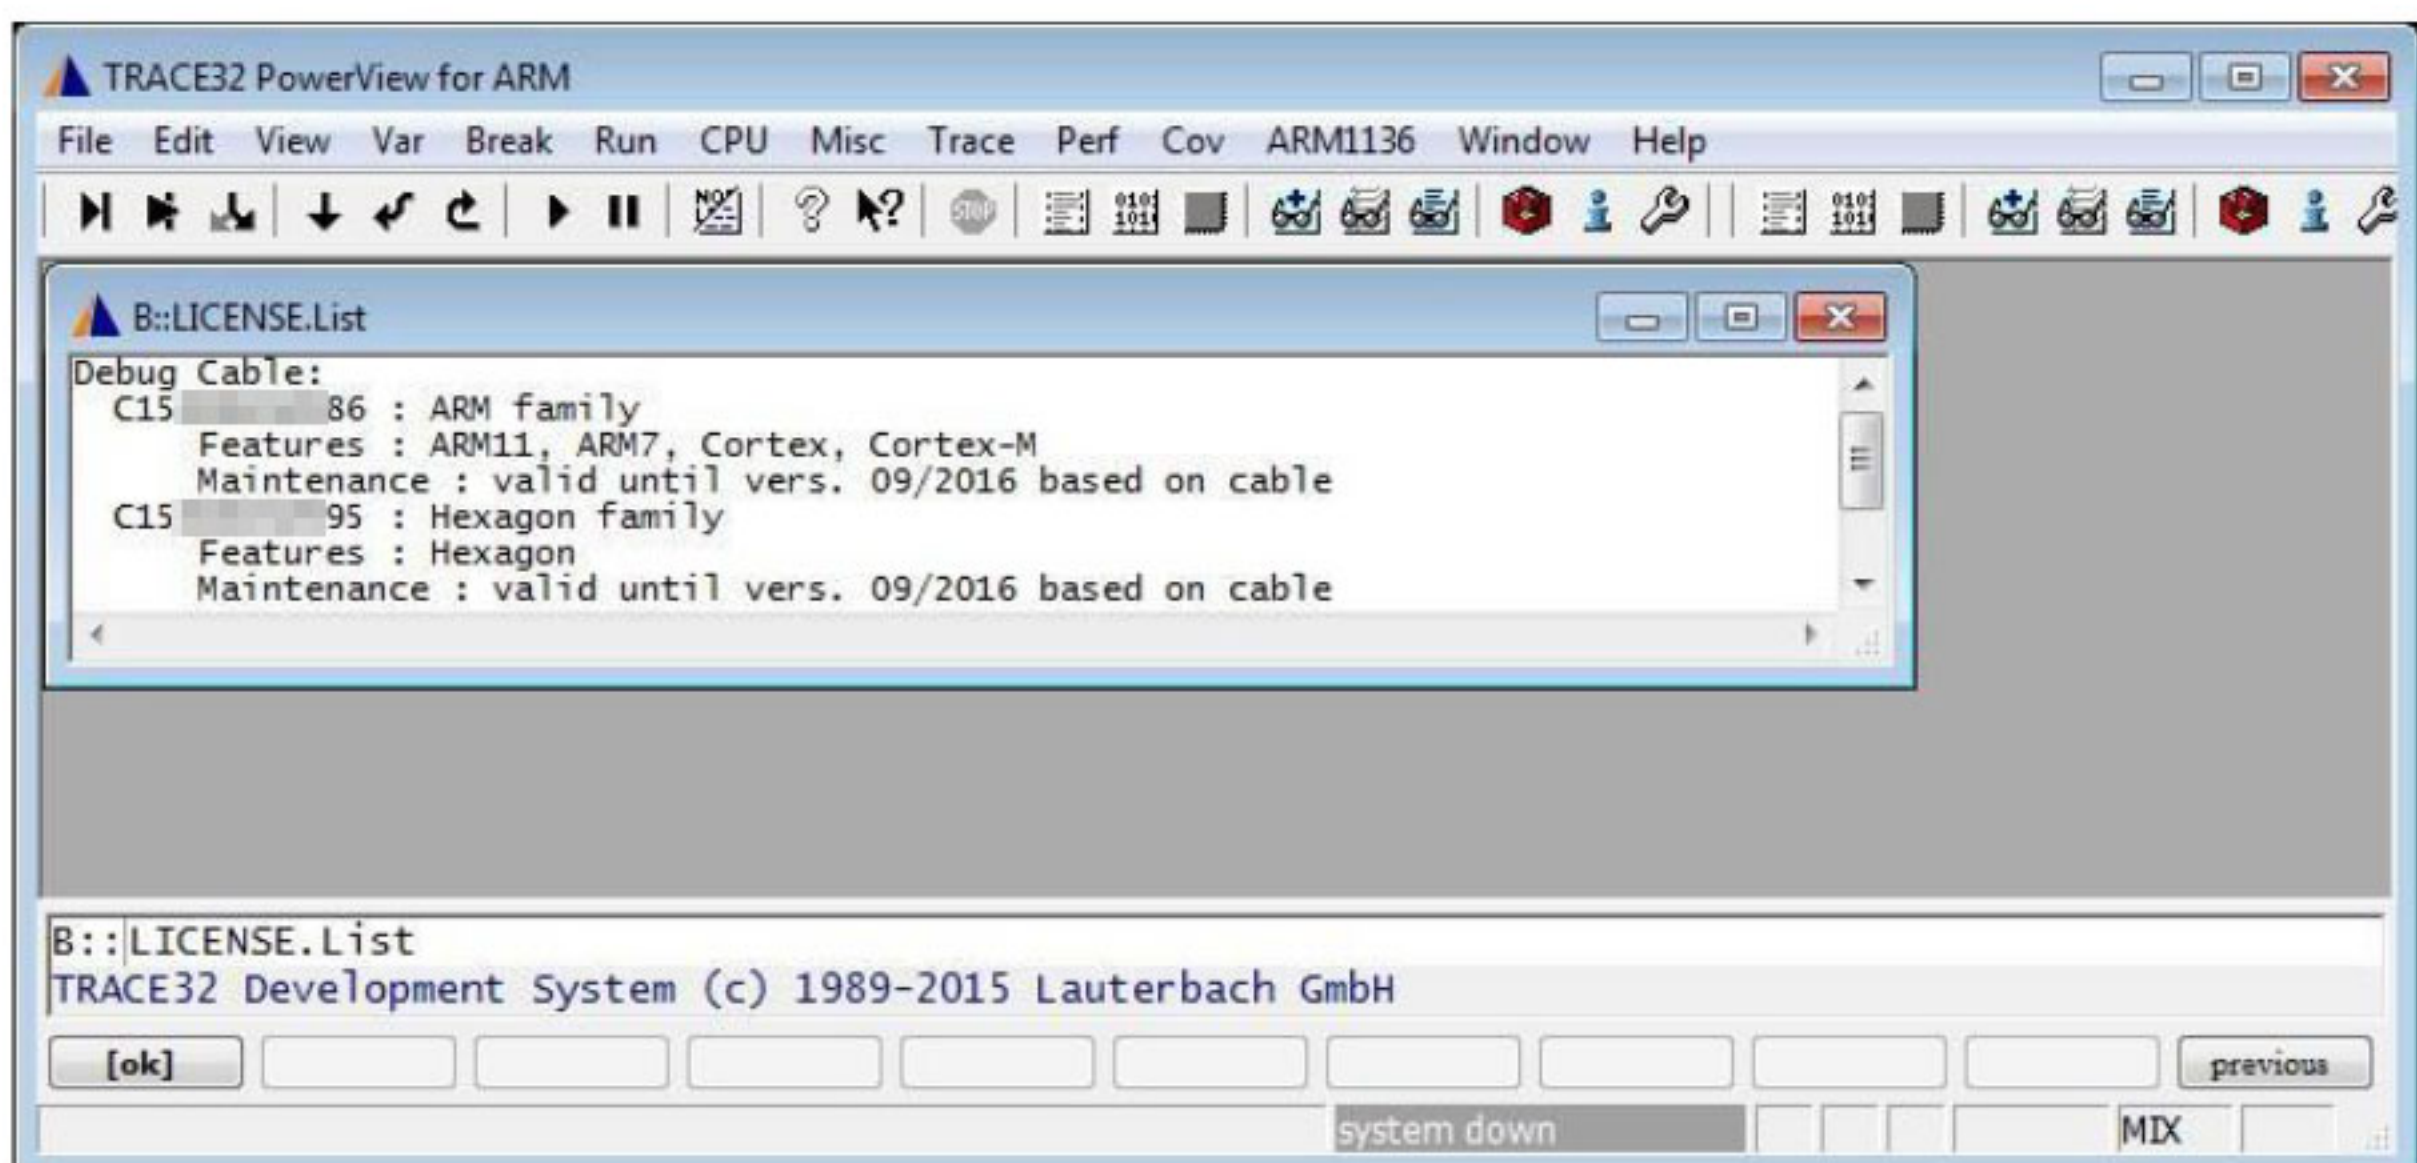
TRACE32 PowerView for ARM

File Edit View Var Break Run CPU Misc Trace Perf Cov ARM1136 Window Help

B::LICENSE.List

Debug Cable:
C15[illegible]86 : ARM family
Features : ARM11, ARM7, Cortex, Cortex-M
Maintenance : valid until vers. 09/2016 based on cable
C15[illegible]95 : Hexagon family
Features : Hexagon
Maintenance : valid until vers. 09/2016 based on cable

B::LICENSE.List
TRACE32 Development System (c) 1989-2015 Lauterbach GmbH

[ok]
previous

system down
MIX